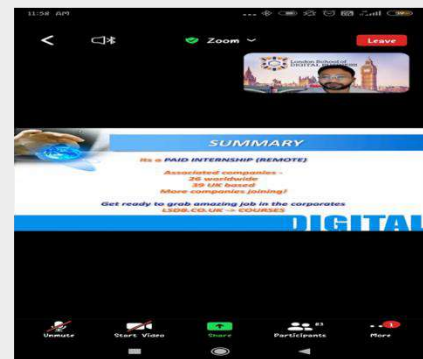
11:58 AM

Zoom

Leave

London School of DIGITAL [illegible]

SUMMARY

Its a PAID INTERNSHIP (REMOTE)

Associated companies - 26 worldwide 39 UK based More companies joining!

Get ready to grab amazing job in the corporates LSDB.CO.UK → COURSES

DIGITAL

Unmute

Start Video

Share

Participants

More